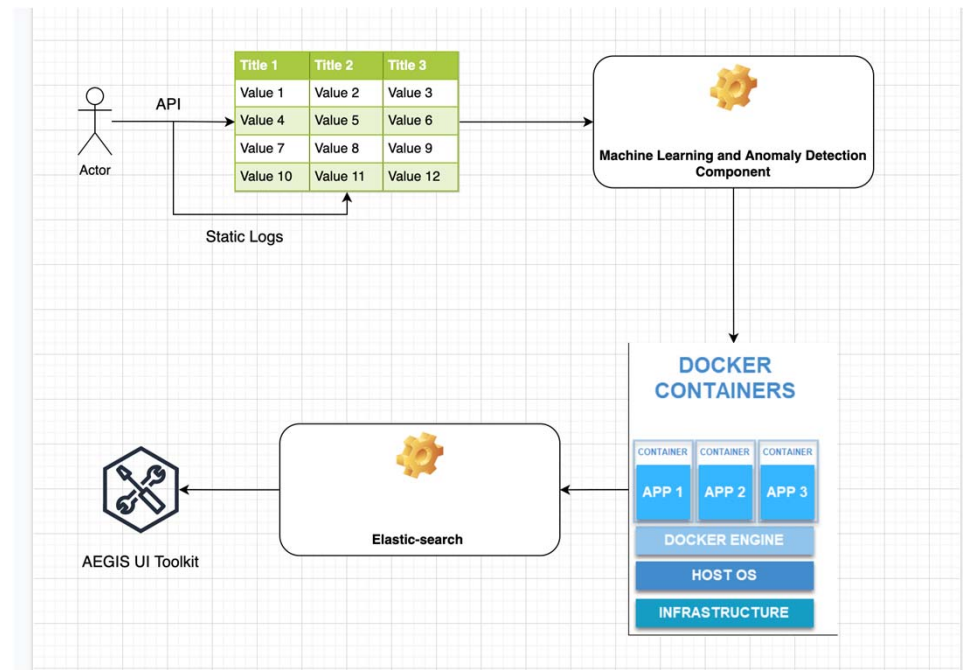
Actor

API

| Title 1 | Title 2 | Title 3 |
|---|---|---|
| Value 1 | Value 2 | Value 3 |
| Value 4 | Value 5 | Value 6 |
| Value 7 | Value 8 | Value 9 |
| Value 10 | Value 11 | Value 12 |

Static Logs

Machine Learning and Anomaly Detection Component

DOCKER CONTAINERS

CONTAINER
APP 1

CONTAINER
APP 2

CONTAINER
APP 3

DOCKER ENGINE

HOST OS

INFRASTRUCTURE

Elastic-search

AEGIS UI Toolkit